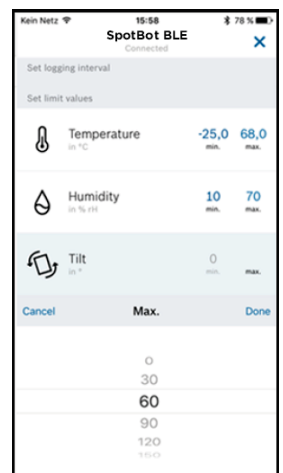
Kein Netz 15:58 78 %

SpotBot BLE
Connected

Set logging interval

Set limit values

Temperature
in °C
-25,0 min.
68,0 max.

Humidity
in % rH
10 min.
70 max.

Tilt
in °
0 min.
max.

Cancel
Max.
Done

0
30
60
90
120
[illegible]